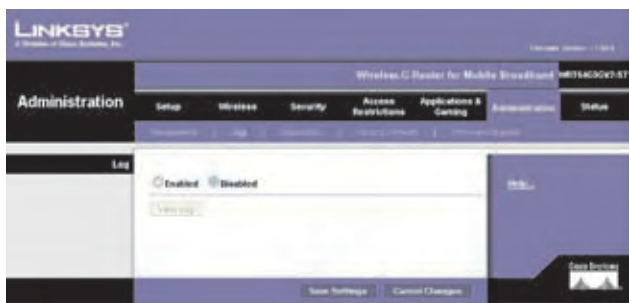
LINKSYS®
A Division of Cisco Systems, Inc.

Firmware Version: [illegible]

Wireless-G Router for Mobile Broadband WRT54G3GV2-ST

Administration

Setup | Wireless | Security | Access Restrictions | Applications & Gaming | Administration | Status

Management | Log | Diagnostics | Factory Defaults | Firmware Upgrade

Log

Enabled Disabled

View Log

Help...

Save Settings | Cancel Changes

Cisco Systems